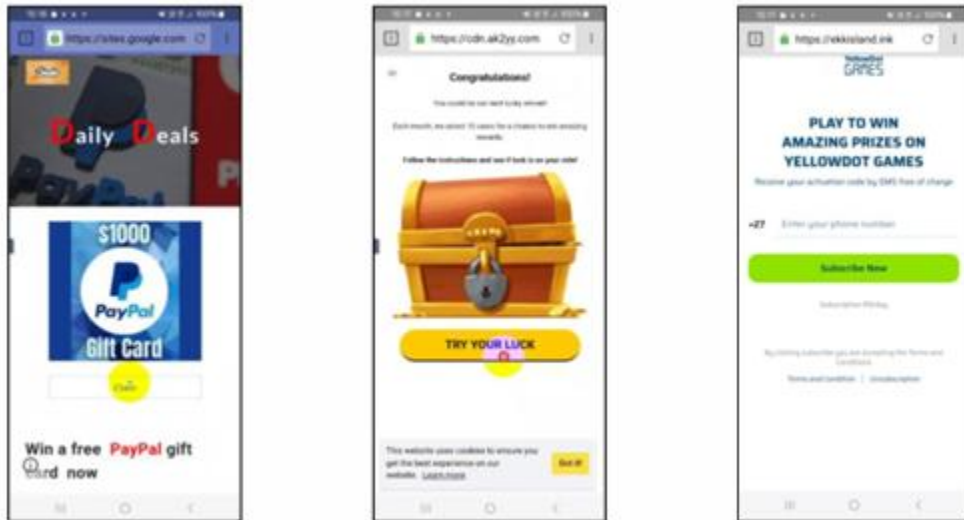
https://sites.google.com

Daily Deals

$1000

PayPal

Gift Card

Claim

Win a free PayPal gift card now

https://cdn.ak2yy.com

Congratulations!

You could be our next lucky winner!

Each month, we select 10 users for a chance to win amazing rewards.

Follow the instructions and see if luck is on your side!

TRY YOUR LUCK

This website uses cookies to ensure you get the best experience on our website. Learn more

Got it!

https://ekkisland.ink

Yellowdot GAMES

PLAY TO WIN AMAZING PRIZES ON YELLOWDOT GAMES

Receive your activation code by SMS free of charge

+27 Enter your phone number

Subscribe Now

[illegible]

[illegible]

Terms and condition | Unsubscription